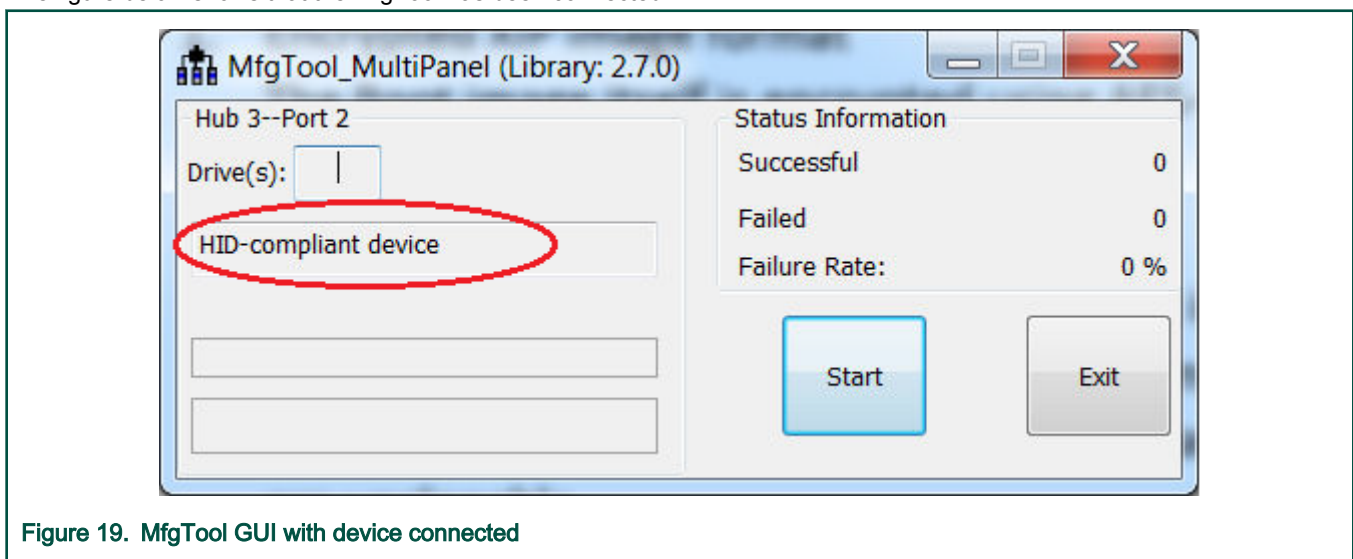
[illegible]

MfgTool_MultiPanel (Library: 2.7.0)

Hub 3--Port 2

Drive(s):

HID-compliant device

Status Information

Successful 0

Failed 0

Failure Rate: 0 %

Start

Exit

Figure 19. MfgTool GUI with device connected